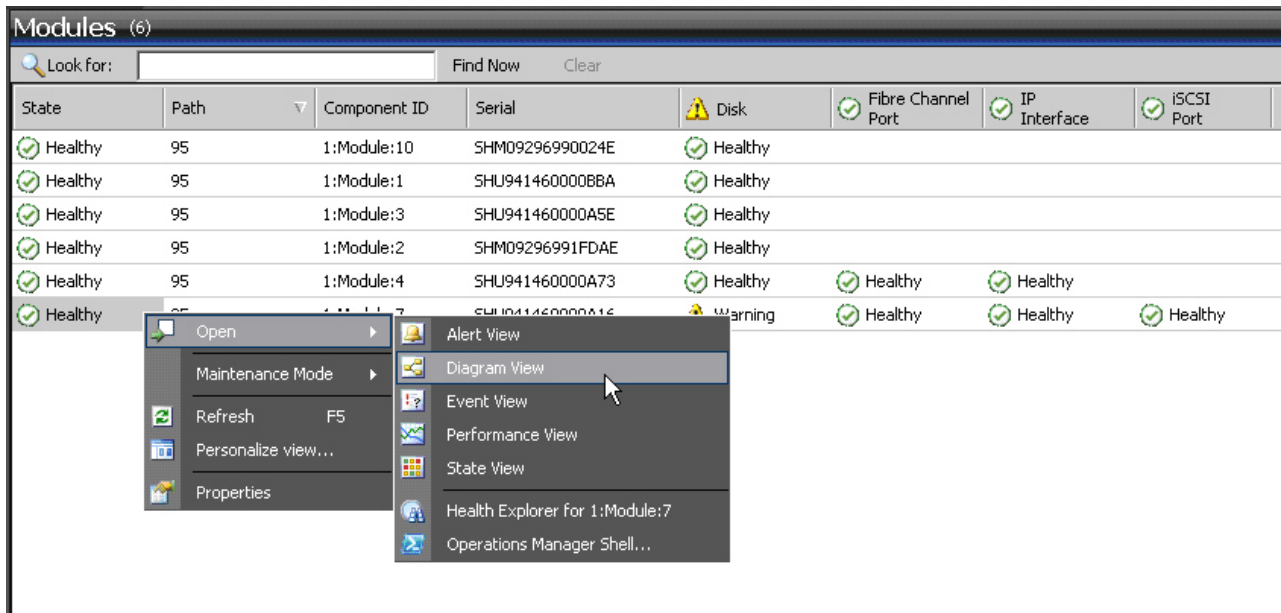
Modules (6)

Look for: Find Now Clear

| State | Path | Component ID | Serial | Disk | Fibre Channel Port | IP Interface | iSCSI Port |
|---|---|---|---|---|---|---|---|
| Healthy | 95 | 1:Module:10 | SHM09296990024E | Healthy | | | |
| Healthy | 95 | 1:Module:1 | SHU941460000BBA | Healthy | | | |
| Healthy | 95 | 1:Module:3 | SHU941460000A5E | Healthy | | | |
| Healthy | 95 | 1:Module:2 | SHM09296991FDAE | Healthy | | | |
| Healthy | 95 | 1:Module:4 | SHU941460000A73 | Healthy | Healthy | Healthy | |
| Healthy | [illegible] | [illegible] | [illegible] | Warning | Healthy | Healthy | Healthy |

Open
Maintenance Mode
Refresh F5
Personalize view...
Properties

Alert View
Diagram View
Event View
Performance View
State View
Health Explorer for 1:Module:7
Operations Manager Shell...